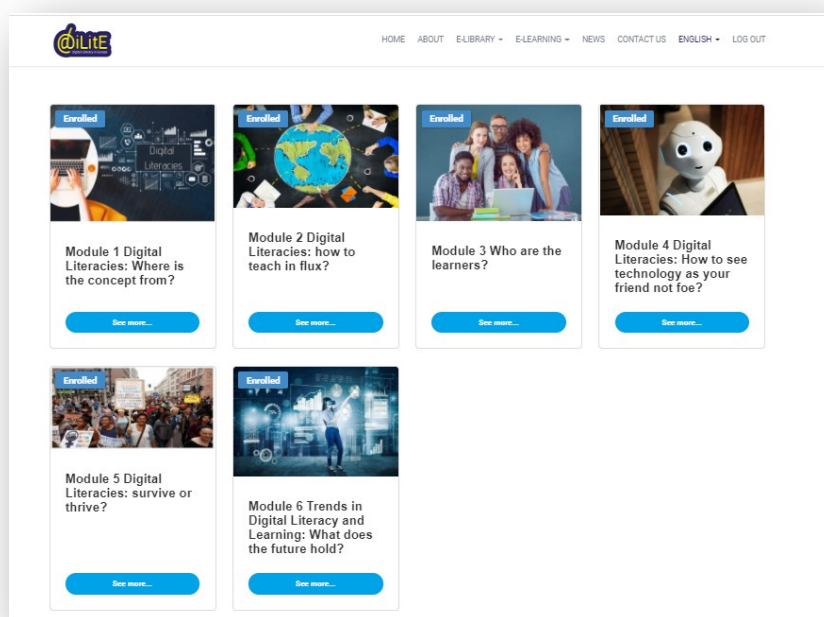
@iLitE

HOME ABOUT E-LIBRARY E-LEARNING NEWS CONTACT US ENGLISH LOG OUT

Enrolled
Digital Literacies
Module 1 Digital Literacies: Where is the concept from?
See more...

Enrolled
Module 2 Digital Literacies: how to teach in flux?
See more...

Enrolled
Module 3 Who are the learners?
See more...

Enrolled
Module 4 Digital Literacies: How to see technology as your friend not foe?
See more...

Enrolled
Module 5 Digital Literacies: survive or thrive?
See more...

Enrolled
Module 6 Trends in Digital Literacy and Learning: What does the future hold?
See more...